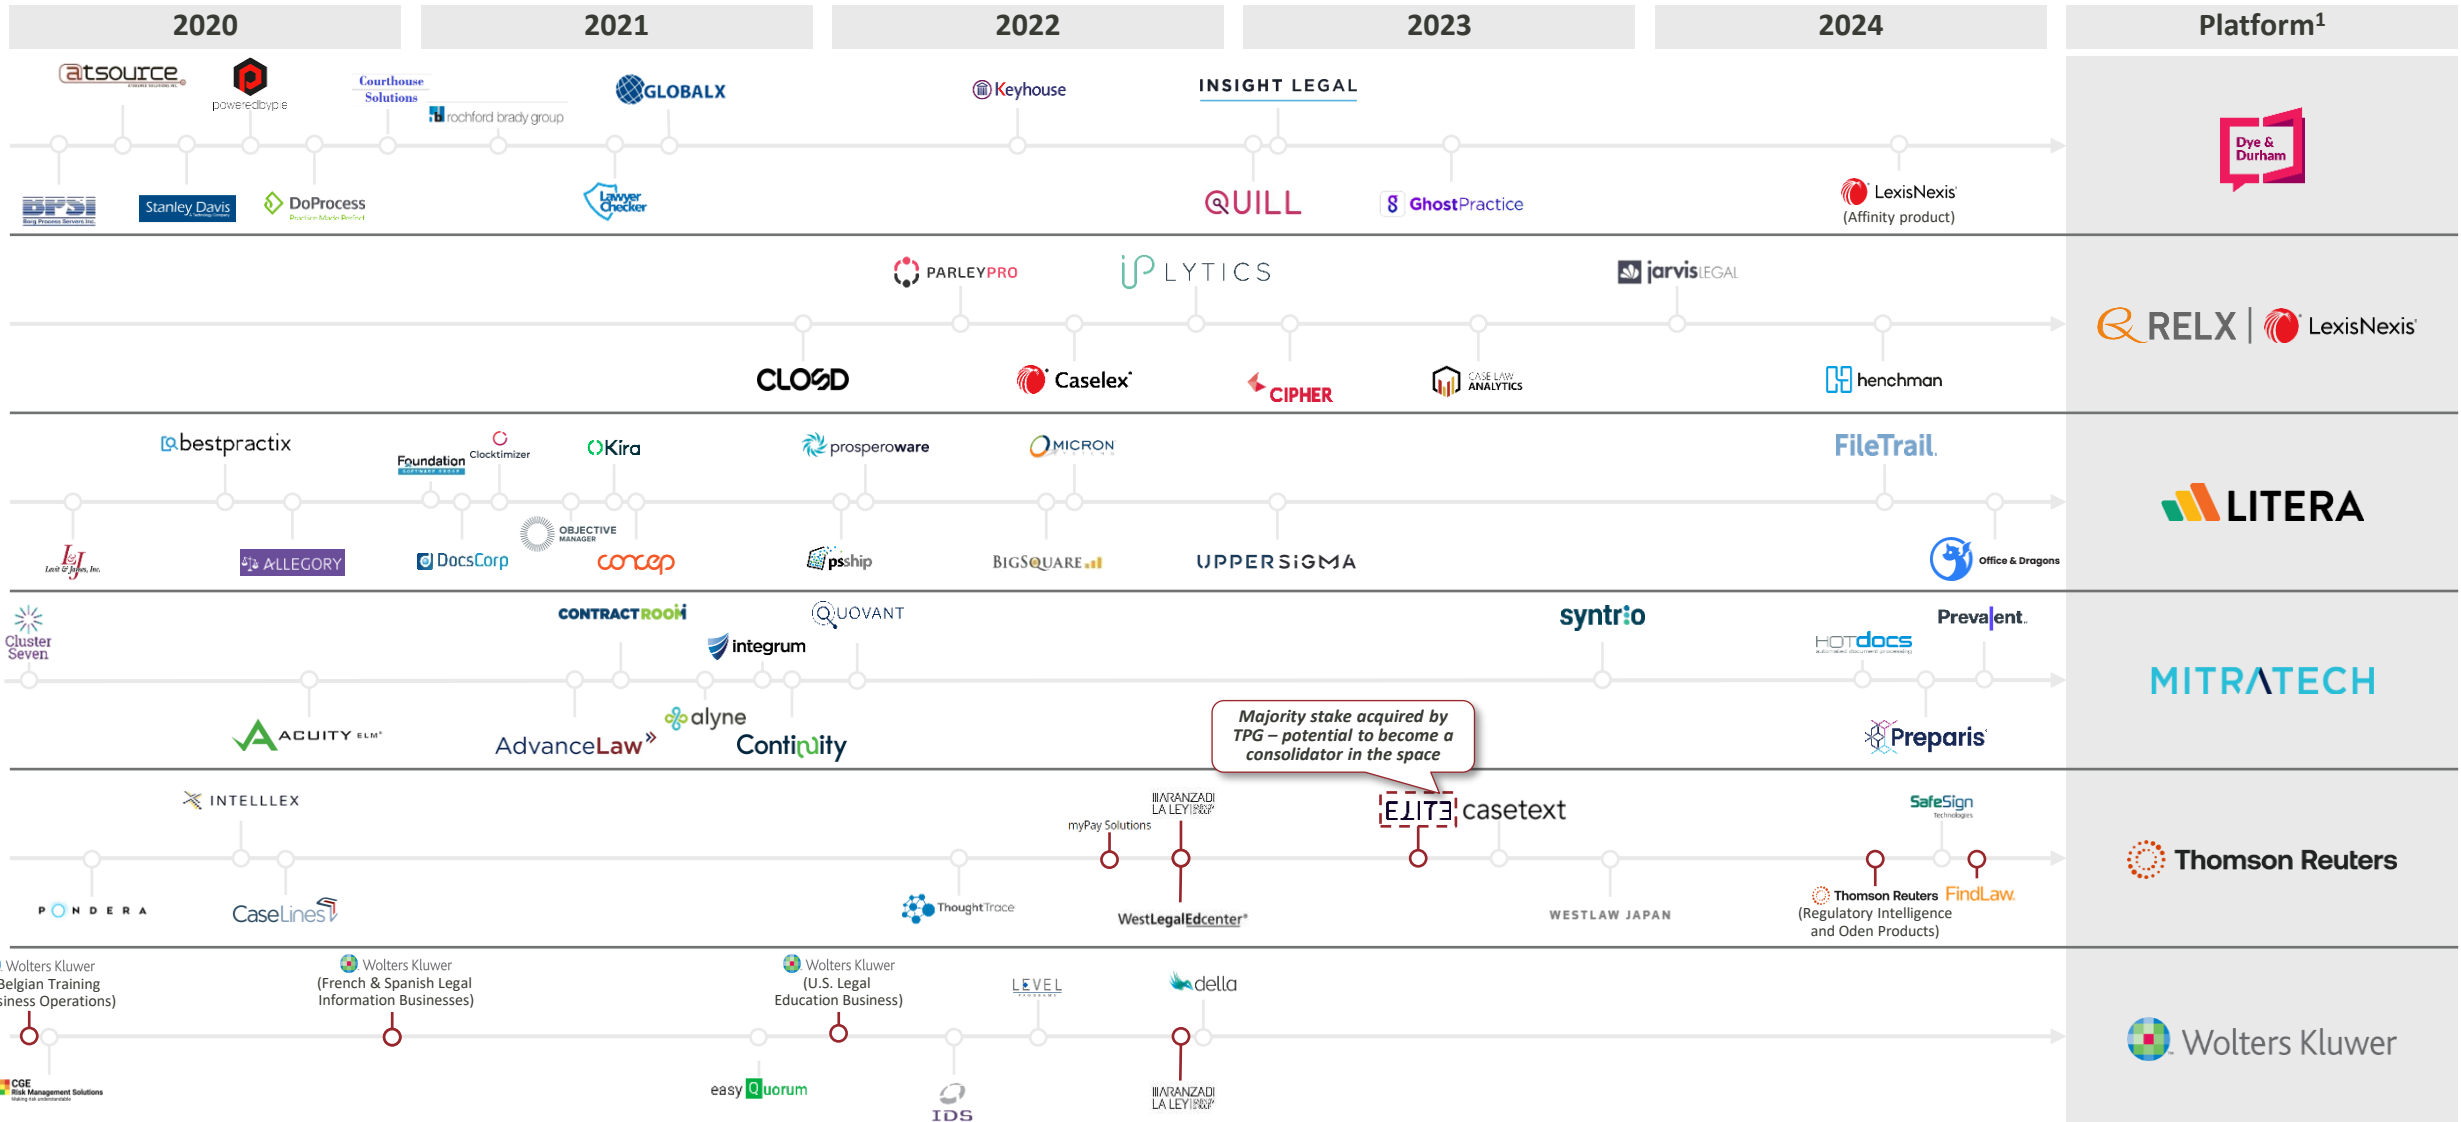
| 2020 | 2021 | 2022 | 2023 | 2024 | Platform$^1$ |
|---|---|---|---|---|---|

atsource
poweredbypye
Courthouse Solutions
rochford brady group
GLOBALX
Keyhouse
INSIGHT LEGAL
BPSI
Stanley Davis
DoProcess
Lawyer Checker
QUILL
GhostPractice
LexisNexis
(Affinity product)
Dye & Durham

PARLEYPRO
LYTICS
jarvisLEGAL
CLOSD
Caselex
CIPHER
CASE LAW ANALYTICS
henchman
RELX | LexisNexis

bestpractix
Foundation
Clocktimizer
Kira
prosperoware
MICRON
FileTrail
Levit & James, Inc.
ALLEGORY
DocsCorp
OBJECTIVE MANAGER
concep
psship
BIGSQUARE
UPPERSIGMA
Office & Dragons
LITERA

Cluster Seven
CONTRACTROOM
integrum
QUOVANT
syntrio
HOTdocs
Prevalent.
ACUITY ELM
AdvanceLaw
alyne
Continuity
Preparis
MITRATECH

Majority stake acquired by TPG – potential to become a consolidator in the space

INTELLLEX
ARANZADI LA LEY
myPay Solutions
ELITE
casetext
SafeSign
PONDERA
CaseLines
ThoughtTrace
WestLegalEdcenter
WESTLAW JAPAN
Thomson Reuters
(Regulatory Intelligence and Oden Products)
FindLaw
Thomson Reuters

Wolters Kluwer
Belgian Training
siness Operations)
Wolters Kluwer
(French & Spanish Legal Information Businesses)
Wolters Kluwer
(U.S. Legal Education Business)
LEVEL
della
CGE Risk Management Solutions
easy Quorum
IDS
ARANZADI LA LEY
Wolters Kluwer